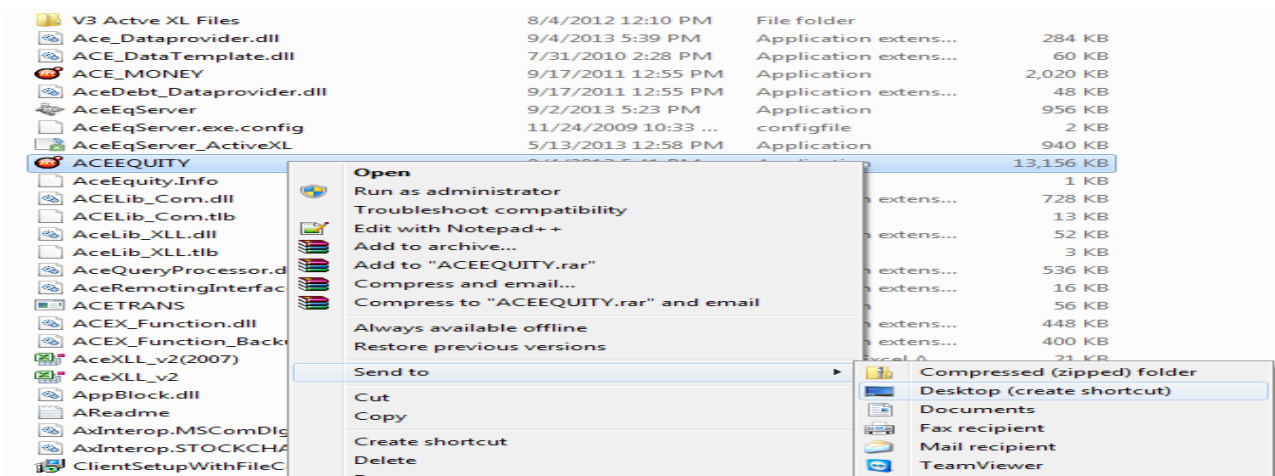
| | | | |
|---|---|---|---|
| V3 Actve XL Files | 8/4/2012 12:10 PM | File folder | |
| Ace_Dataprovider.dll | 9/4/2013 5:39 PM | Application extens... | 284 KB |
| ACE_DataTemplate.dll | 7/31/2010 2:28 PM | Application extens... | 60 KB |
| ACE_MONEY | 9/17/2011 12:55 PM | Application | 2,020 KB |
| AceDebt_Dataprovider.dll | 9/17/2011 12:55 PM | Application extens... | 48 KB |
| AceEqServer | 9/2/2013 5:23 PM | Application | 956 KB |
| AceEqServer.exe.config | 11/24/2009 10:33 ... | configfile | 2 KB |
| AceEqServer_ActiveXL | 5/13/2013 12:58 PM | Application | 940 KB |
| ACEEQUITY | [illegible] | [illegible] | 13,156 KB |
| AceEquity.Info | | | 1 KB |
| ACELib_Com.dll | | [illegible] extens... | 728 KB |
| ACELib_Com.tlb | | | 13 KB |
| AceLib_XLL.dll | | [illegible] extens... | 52 KB |
| AceLib_XLL.tlb | | | 3 KB |
| AceQueryProcessor.d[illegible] | | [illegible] extens... | 536 KB |
| AceRemotingInterfac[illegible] | | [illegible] extens... | 16 KB |
| ACETRANS | | | 56 KB |
| ACEX_Function.dll | | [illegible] extens... | 448 KB |
| ACEX_Function_Back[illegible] | | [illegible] extens... | 400 KB |
| AceXLL_v2(2007) | | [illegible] | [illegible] |
| AceXLL_v2 | | | |
| AppBlock.dll | | | |
| AReadme | | | |
| AxInterop.MSComDlg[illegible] | | | |
| AxInterop.STOCKCHA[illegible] | | | |
| ClientSetupWithFileC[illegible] | | | |

Open
Run as administrator
Troubleshoot compatibility
Edit with Notepad++
Add to archive...
Add to "ACEEQUITY.rar"
Compress and email...
Compress to "ACEEQUITY.rar" and email
Always available offline
Restore previous versions
Send to
Cut
Copy
Create shortcut
Delete

Compressed (zipped) folder
Desktop (create shortcut)
Documents
Fax recipient
Mail recipient
TeamViewer